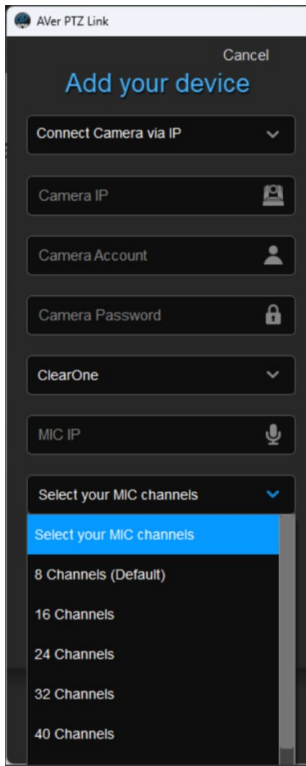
AVer PTZ Link

Cancel

Add your device

Connect Camera via IP

Camera IP

Camera Account

Camera Password

ClearOne

MIC IP

Select your MIC channels

Select your MIC channels

8 Channels (Default)

16 Channels

24 Channels

32 Channels

40 Channels